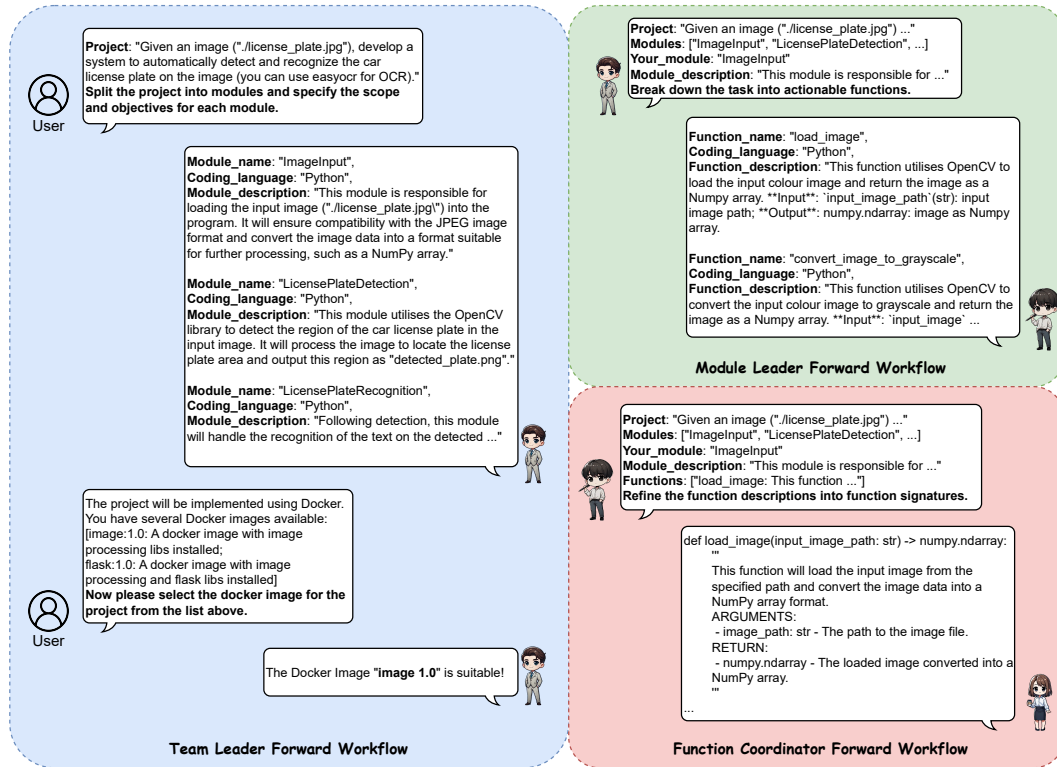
User

**Project**: "Given an image ("./license_plate.jpg"), develop a system to automatically detect and recognize the car license plate on the image (you can use easyocr for OCR)." **Split the project into modules and specify the scope and objectives for each module.**

**Module_name**: "ImageInput",
**Coding_language**: "Python",
**Module_description**: "This module is responsible for loading the input image ("./license_plate.jpg\") into the program. It will ensure compatibility with the JPEG image format and convert the image data into a format suitable for further processing, such as a NumPy array."

**Module_name**: "LicensePlateDetection",
**Coding_language**: "Python",
**Module_description**: "This module utilises the OpenCV library to detect the region of the car license plate in the input image. It will process the image to locate the license plate area and output this region as "detected_plate.png"."

**Module_name**: "LicensePlateRecognition",
**Coding_language**: "Python",
**Module_description**: "Following detection, this module will handle the recognition of the text on the detected ..."

User

The project will be implemented using Docker. You have several Docker images available: [image:1.0: A docker image with image processing libs installed; flask:1.0: A docker image with image processing and flask libs installed] **Now please select the docker image for the project from the list above.**

The Docker Image "**image 1.0**" is suitable!

**Team Leader Forward Workflow**

**Project**: "Given an image ("./license_plate.jpg") ..."
**Modules**: ["ImageInput", "LicensePlateDetection", ...]
**Your_module**: "ImageInput"
**Module_description**: "This module is responsible for ..."
**Break down the task into actionable functions.**

**Function_name**: "load_image",
**Coding_language**: "Python",
**Function_description**: "This function utilises OpenCV to load the input colour image and return the image as a Numpy array. **Input**: `input_image_path`(str): input image path; **Output**: numpy.ndarray: image as Numpy array.

**Function_name**: "convert_image_to_grayscale",
**Coding_language**: "Python",
**Function_description**: "This function utilises OpenCV to convert the input colour image to grayscale and return the image as a Numpy array. **Input**: `input_image` ...

**Module Leader Forward Workflow**

**Project**: "Given an image ("./license_plate.jpg") ..."
**Modules**: ["ImageInput", "LicensePlateDetection", ...]
**Your_module**: "ImageInput"
**Module_description**: "This module is responsible for ..."
**Functions**: ["load_image: This function ..."]
**Refine the function descriptions into function signatures.**

def load_image(input_image_path: str) -> numpy.ndarray:
"""
This function will load the input image from the specified path and convert the image data into a NumPy array format.
ARGUMENTS:
- image_path: str - The path to the image file.
RETURN:
- numpy.ndarray - The loaded image converted into a NumPy array.
"""
...

**Function Coordinator Forward Workflow**